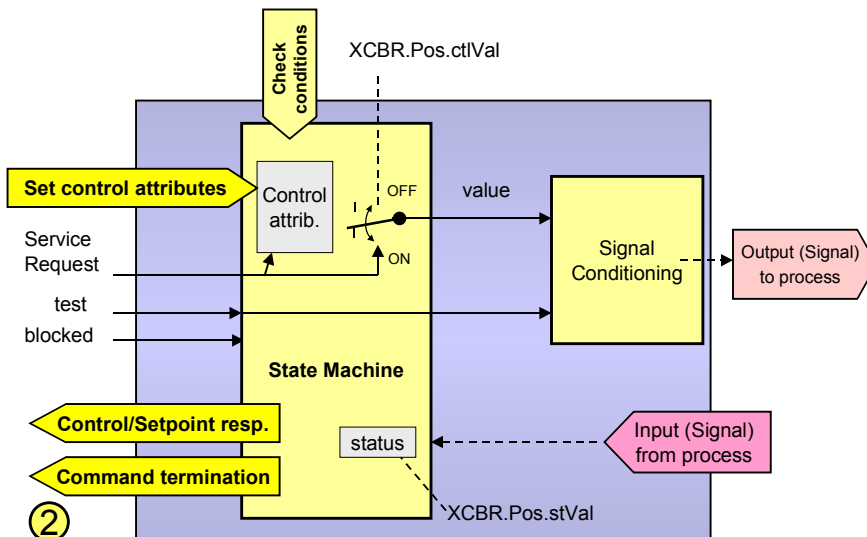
Check conditions

XCBR.Pos.ctlVal

Set control attributes

Control attrib.

OFF

value

Service Request

ON

Signal Conditioning

Output (Signal) to process

test

blocked

State Machine

Control/Setpoint resp.

status

Input (Signal) from process

Command termination

XCBR.Pos.stVal

2